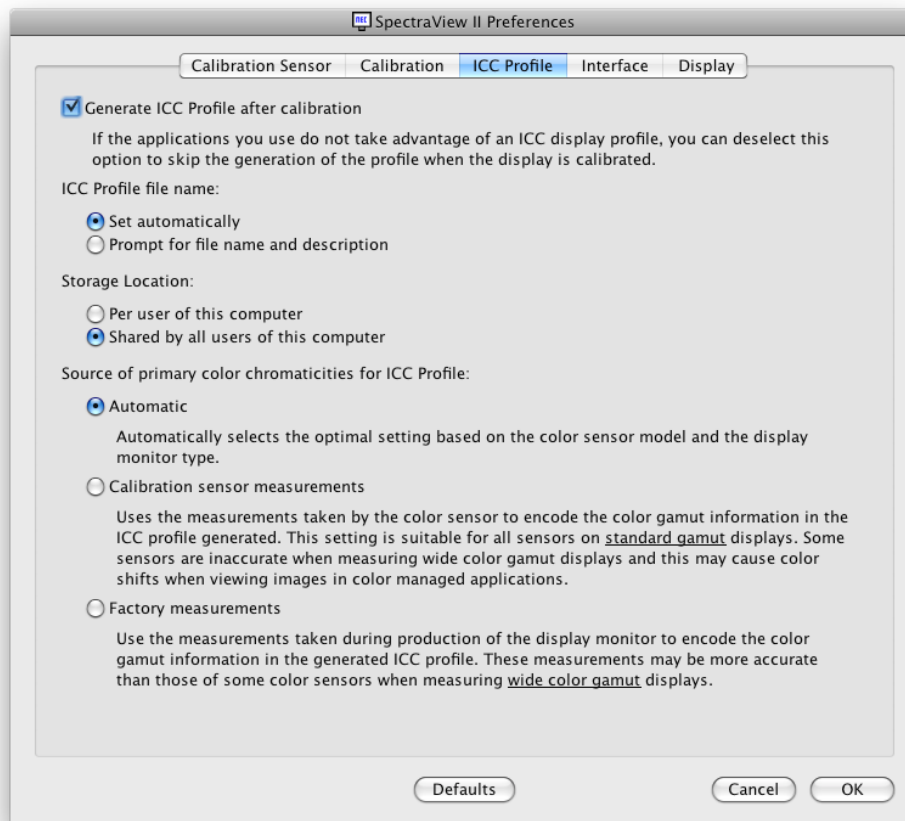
SpectraView II Preferences

Calibration Sensor | Calibration | ICC Profile | Interface | Display

Generate ICC Profile after calibration

If the applications you use do not take advantage of an ICC display profile, you can deselect this option to skip the generation of the profile when the display is calibrated.

ICC Profile file name:

Set automatically
Prompt for file name and description

Storage Location:

Per user of this computer
Shared by all users of this computer

Source of primary color chromaticities for ICC Profile:

Automatic

Automatically selects the optimal setting based on the color sensor model and the display monitor type.

Calibration sensor measurements

Uses the measurements taken by the color sensor to encode the color gamut information in the ICC profile generated. This setting is suitable for all sensors on standard gamut displays. Some sensors are inaccurate when measuring wide color gamut displays and this may cause color shifts when viewing images in color managed applications.

Factory measurements

Use the measurements taken during production of the display monitor to encode the color gamut information in the generated ICC profile. These measurements may be more accurate than those of some color sensors when measuring wide color gamut displays.

Defaults

Cancel
OK